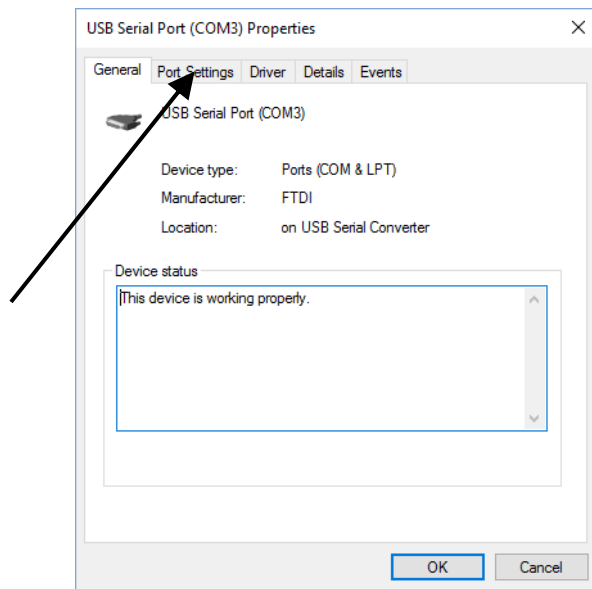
USB Serial Port (COM3) Properties

×

General | Port Settings | Driver | Details | Events

USB Serial Port (COM3)

| | |
|---|---|
| Device type: | Ports (COM & LPT) |
| Manufacturer: | FTDI |
| Location: | on USB Serial Converter |

Device status

This device is working properly.

OK | Cancel